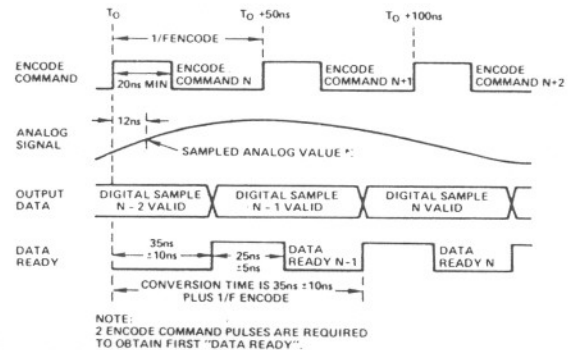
$T_O$

1/FENCODE

$T_O$ +50ns

$T_O$ +100ns

ENCODE COMMAND

20ns MIN

ENCODE COMMAND N

ENCODE COMMAND N+1

ENCODE COMMAND N+2

ANALOG SIGNAL

12ns

SAMPLED ANALOG VALUE *:

OUTPUT DATA

DIGITAL SAMPLE N - 2 VALID

DIGITAL SAMPLE N - 1 VALID

DIGITAL SAMPLE N VALID

DATA READY

35ns ±10ns

25ns ±5ns

DATA READY N-1

DATA READY N

CONVERSION TIME IS 35ns ±10ns PLUS 1/F ENCODE

NOTE:
2 ENCODE COMMAND PULSES ARE REQUIRED TO OBTAIN FIRST "DATA READY".